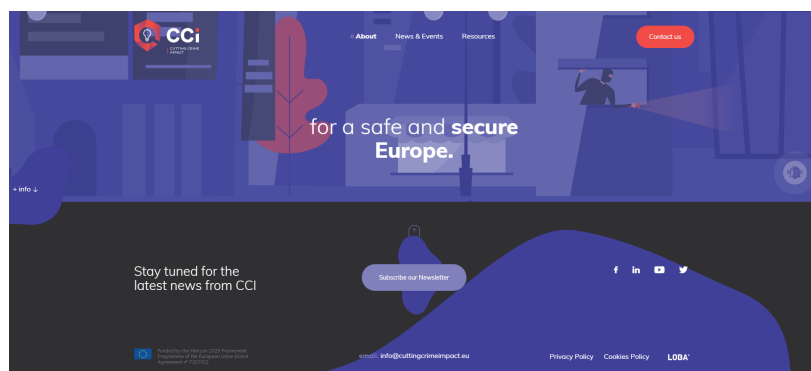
CCi CUTTING CRIME IMPACT

About News & Events Resources

Contact us

for a safe and secure Europe.

+ info ↓

Stay tuned for the latest news from CCI

Subscribe our Newsletter

f in

Funded by the Horizon 2020 Framework Programme of the European Union Grant Agreement nº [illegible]

email: info@cuttingcrimeimpact.eu

Privacy Policy Cookies Policy LOBA